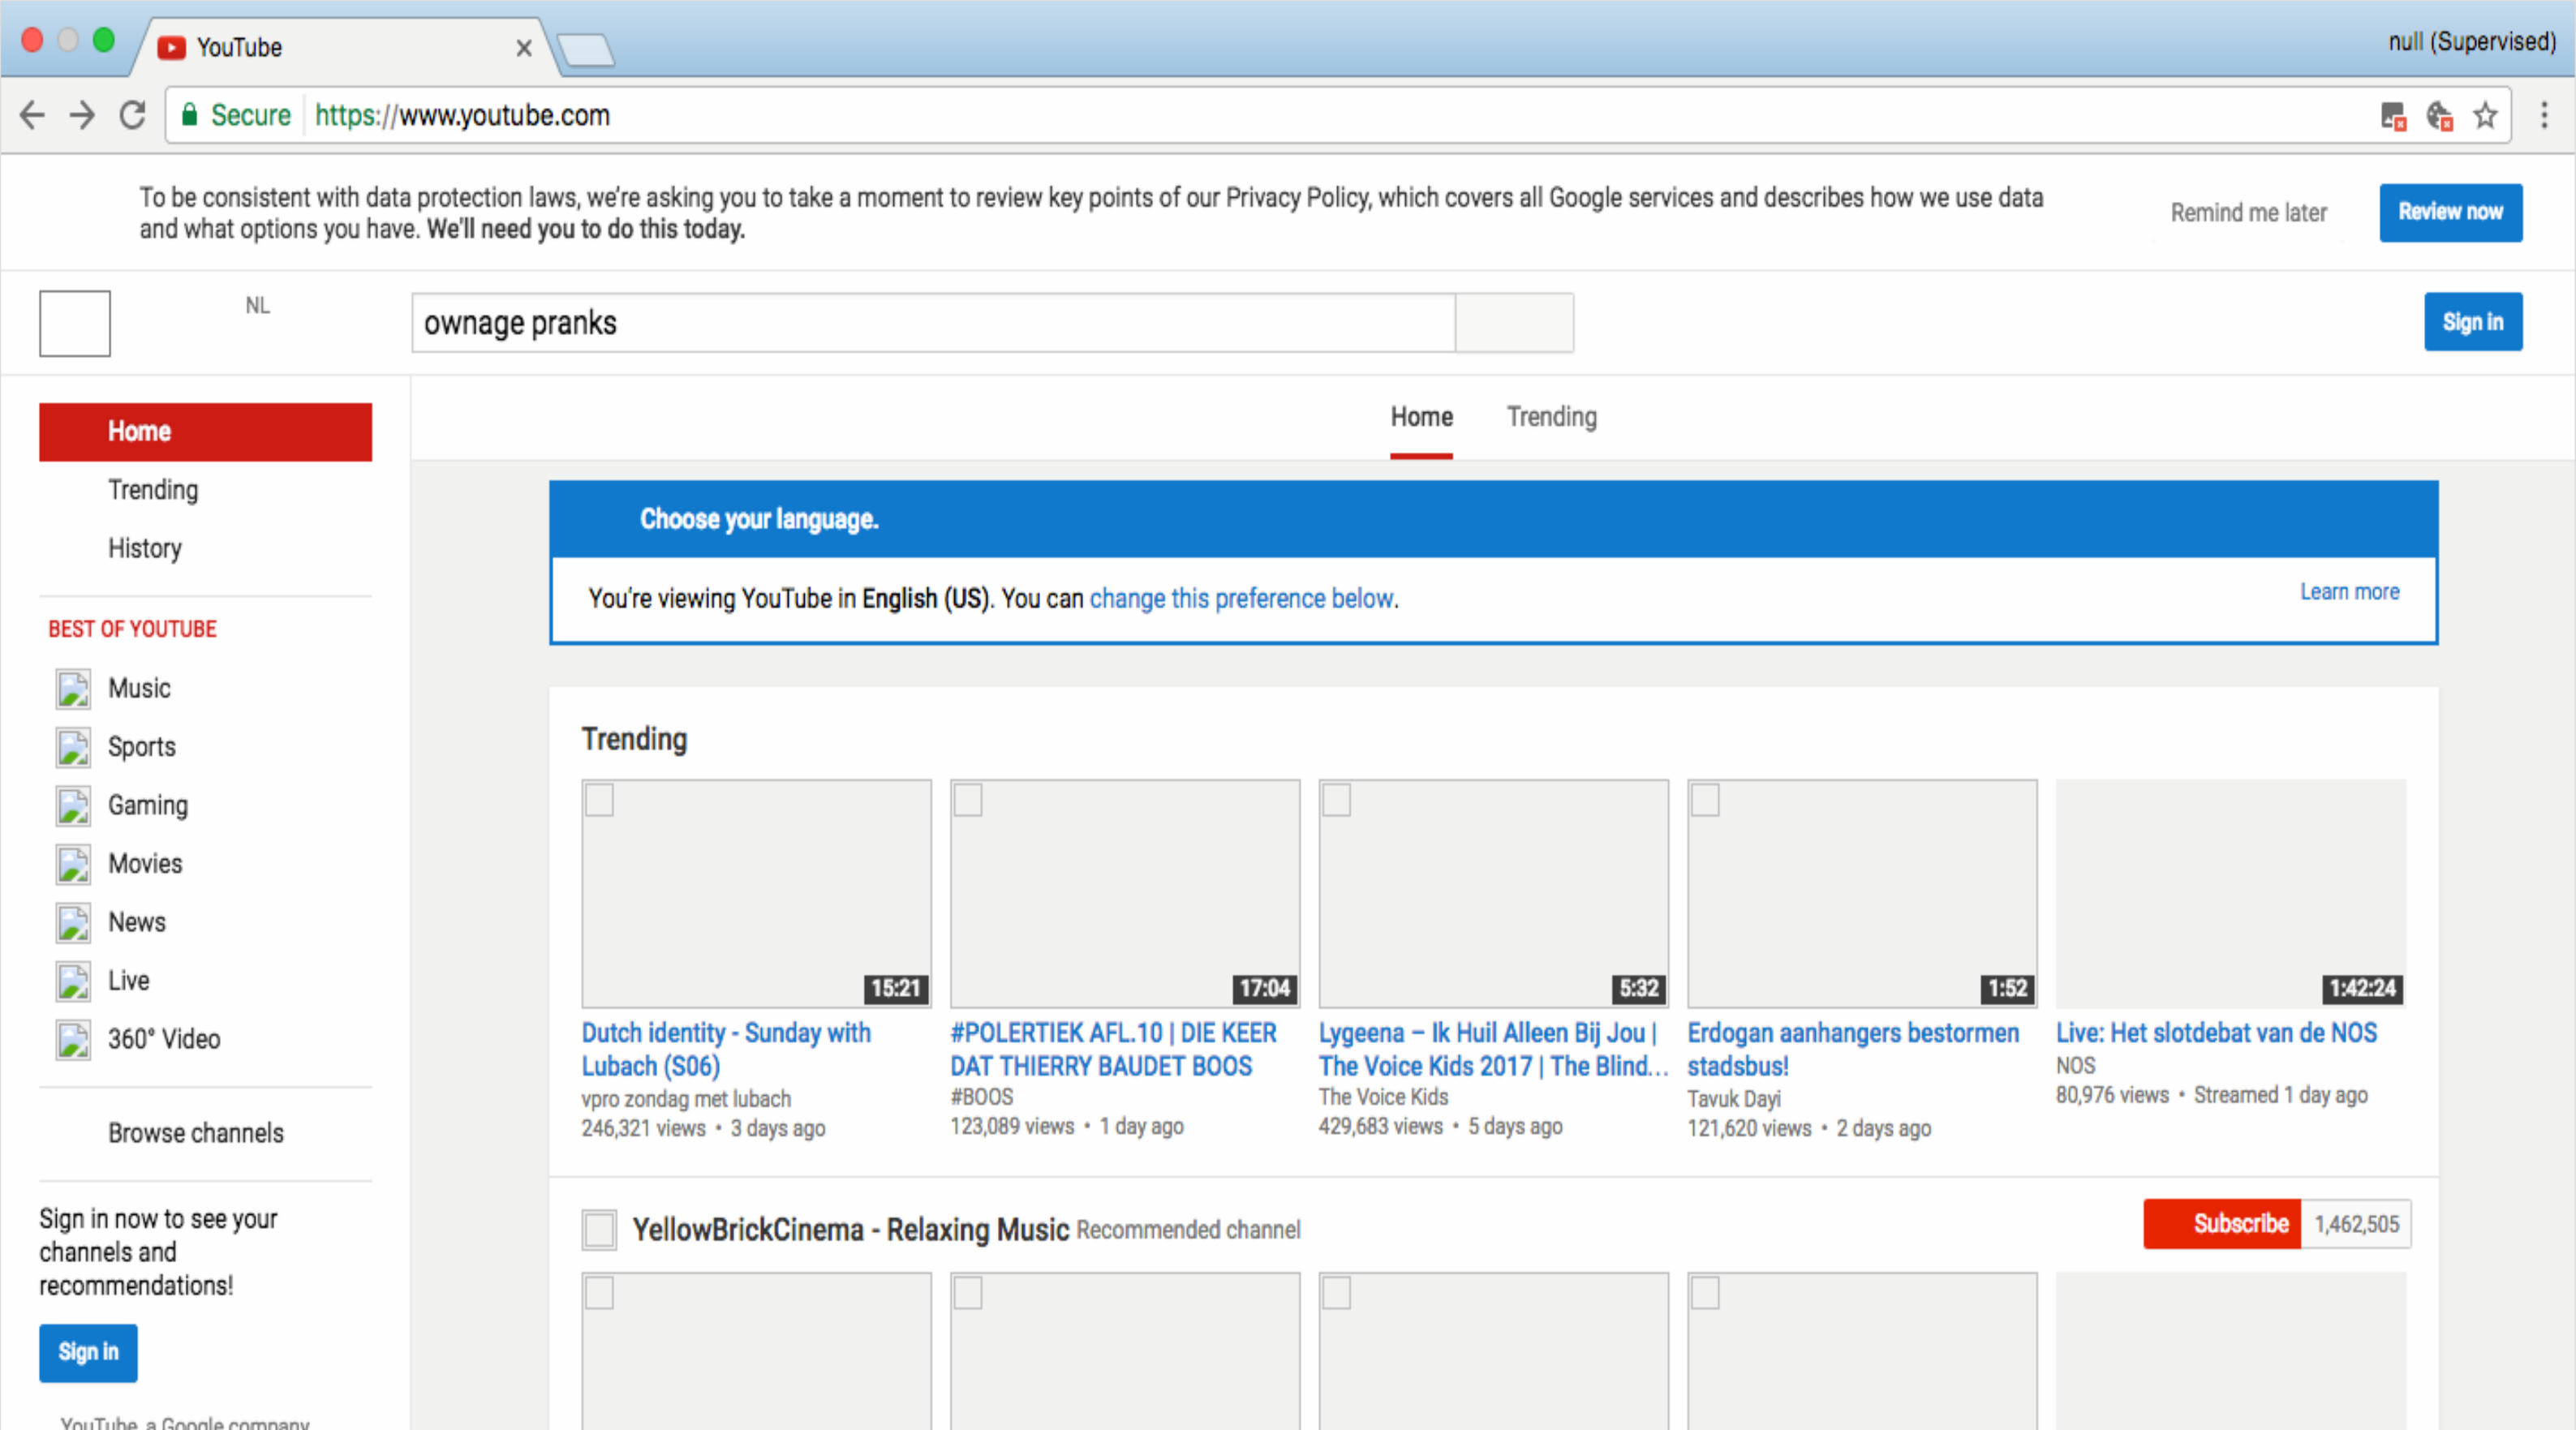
YouTube ×

null (Supervised)

Secure https://www.youtube.com

To be consistent with data protection laws, we're asking you to take a moment to review key points of our Privacy Policy, which covers all Google services and describes how we use data and what options you have. We'll need you to do this today.

Remind me later

Review now

NL

ownage pranks

Sign in

Home

Trending

History

BEST OF YOUTUBE

Music

Sports

Gaming

Movies

News

Live

360° Video

Browse channels

Sign in now to see your channels and recommendations!

Sign in

YouTube, a Google company

Home Trending

Choose your language.

You're viewing YouTube in English (US). You can change this preference below.

Learn more

Trending

15:21
Dutch identity - Sunday with Lubach (S06)
vpro zondag met lubach
246,321 views • 3 days ago

17:04
#POLERTIEK AFL.10 | DIE KEER DAT THIERRY BAUDET BOOS
#BOOS
123,089 views • 1 day ago

5:32
Lygeena – Ik Huil Alleen Bij Jou | The Voice Kids 2017 | The Blind...
The Voice Kids
429,683 views • 5 days ago

1:52
Erdogan aanhangers bestormen stadsbus!
Tavuk Dayi
121,620 views • 2 days ago

1:42:24
Live: Het slotdebat van de NOS
NOS
80,976 views • Streamed 1 day ago

YellowBrickCinema - Relaxing Music Recommended channel

Subscribe 1,462,505